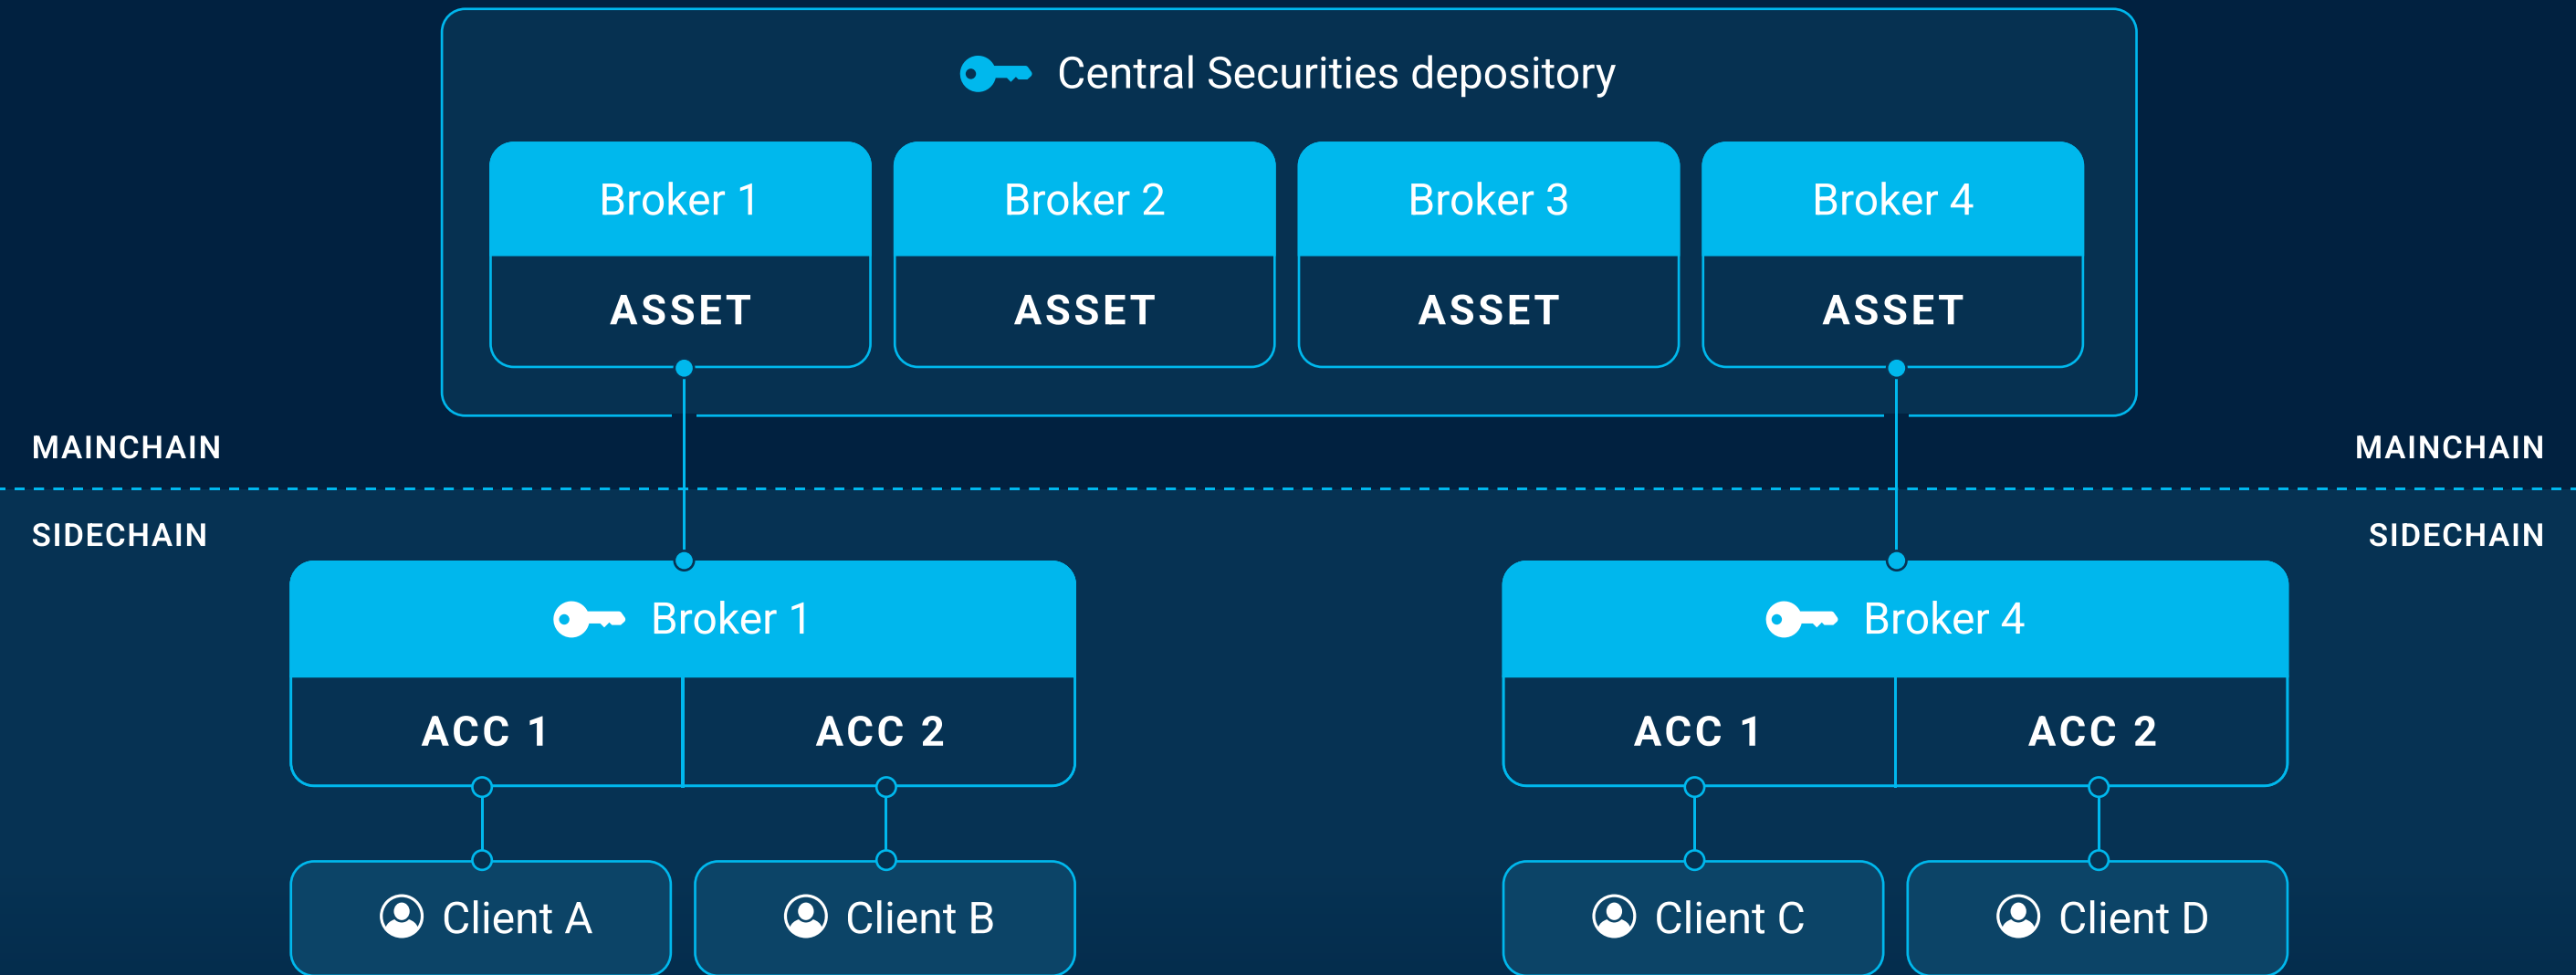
Central Securities depository

Broker 1
ASSET

Broker 2
ASSET

Broker 3
ASSET

Broker 4
ASSET

MAINCHAIN
MAINCHAIN

SIDECHAIN
SIDECHAIN

Broker 1
ACC 1
ACC 2

Broker 4
ACC 1
ACC 2

Client A
Client B
Client C
Client D